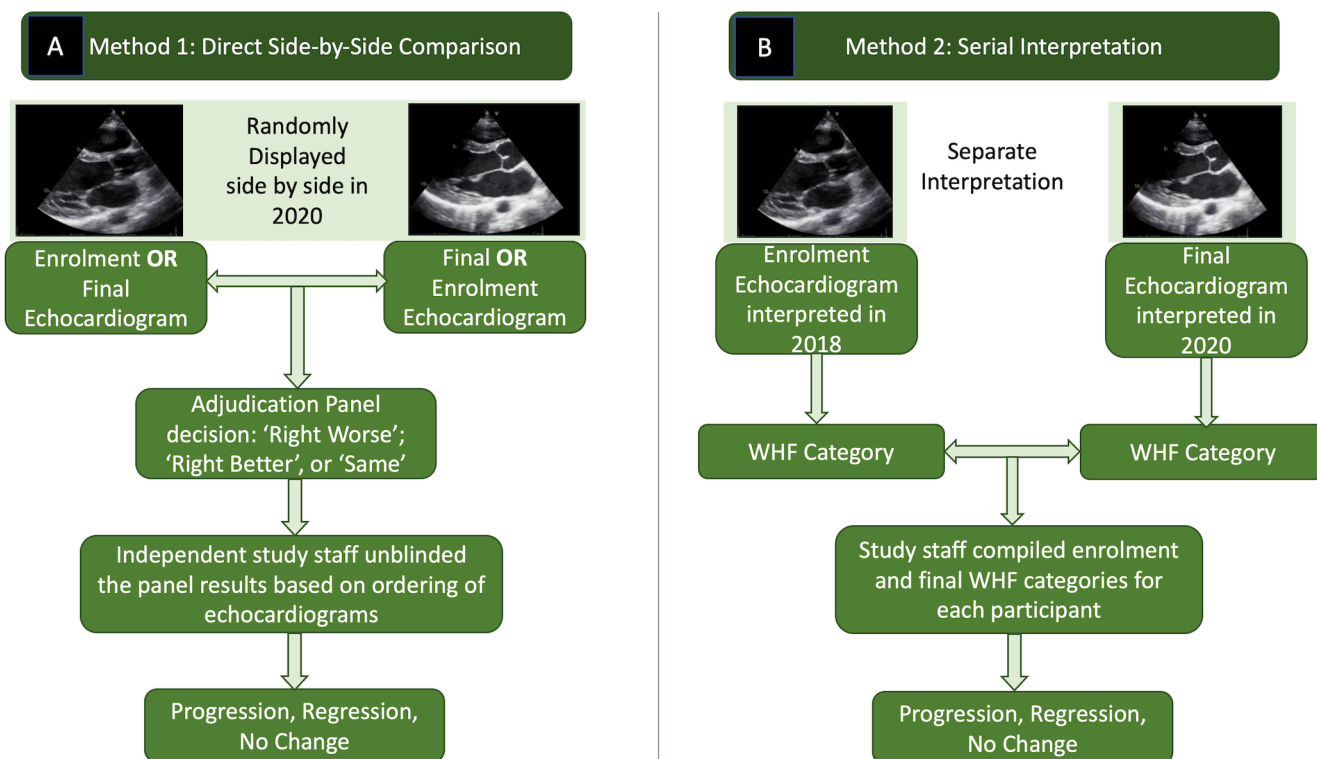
A Method 1: Direct Side-by-Side Comparison

Randomly Displayed side by side in 2020

Enrolment **OR** Final Echocardiogram

Final **OR** Enrolment Echocardiogram

Adjudication Panel decision: 'Right Worse'; 'Right Better', or 'Same'

Independent study staff unblinded the panel results based on ordering of echocardiograms

Progression, Regression, No Change

B Method 2: Serial Interpretation

Separate Interpretation

Enrolment Echocardiogram interpreted in 2018

Final Echocardiogram interpreted in 2020

WHF Category

WHF Category

Study staff compiled enrolment and final WHF categories for each participant

Progression, Regression, No Change